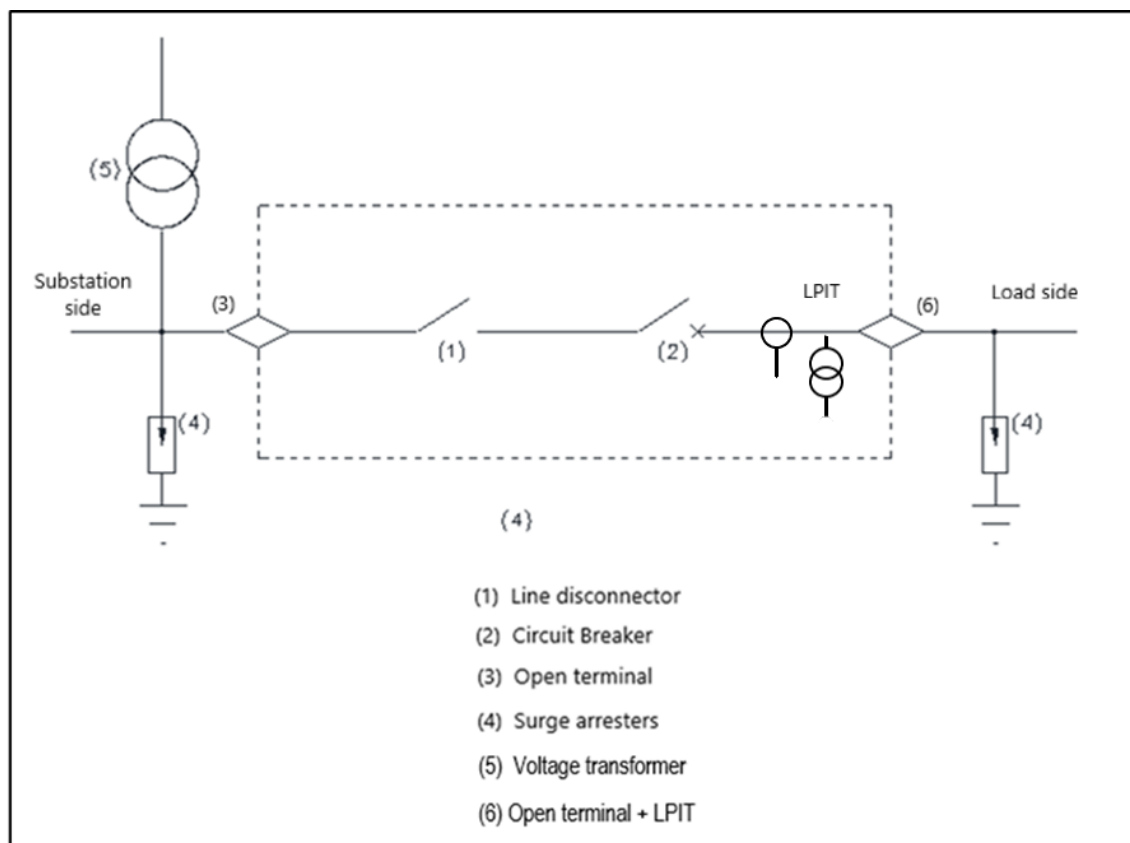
(5)

Substation side

(3)

(1)

(2)

LPIT

(6)

Load side

(4)

(4)

(4)

(1) Line disconnector
(2) Circuit Breaker
(3) Open terminal
(4) Surge arresters
(5) Voltage transformer
(6) Open terminal + LPIT